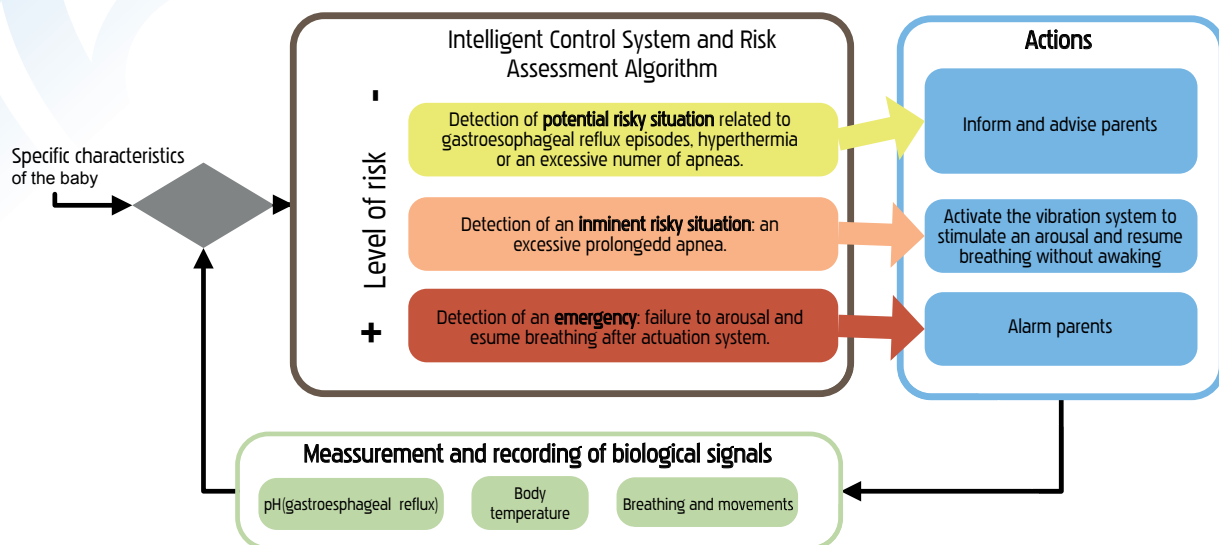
Specific characteristics of the baby

Intelligent Control System and Risk Assessment Algorithm

Level of risk

-

Detection of **potential risky situation** related to gastroesophageal reflux episodes, hyperthermia or an excessive numer of apneas.

Detection of an **inminent risky situation**: an excessive prolongedd apnea.

+

Detection of an **emergency**: failure to arousal and esume breathing after actuation system.

**Actions**

Inform and advise parents

Activate the vibration system to stimulate an arousal and resume breathing without awaking

Alarm parents

**Meassurement and recording of biological signals**

pH(gastroesphageal reflux)

Body temperature

Breathing and movements